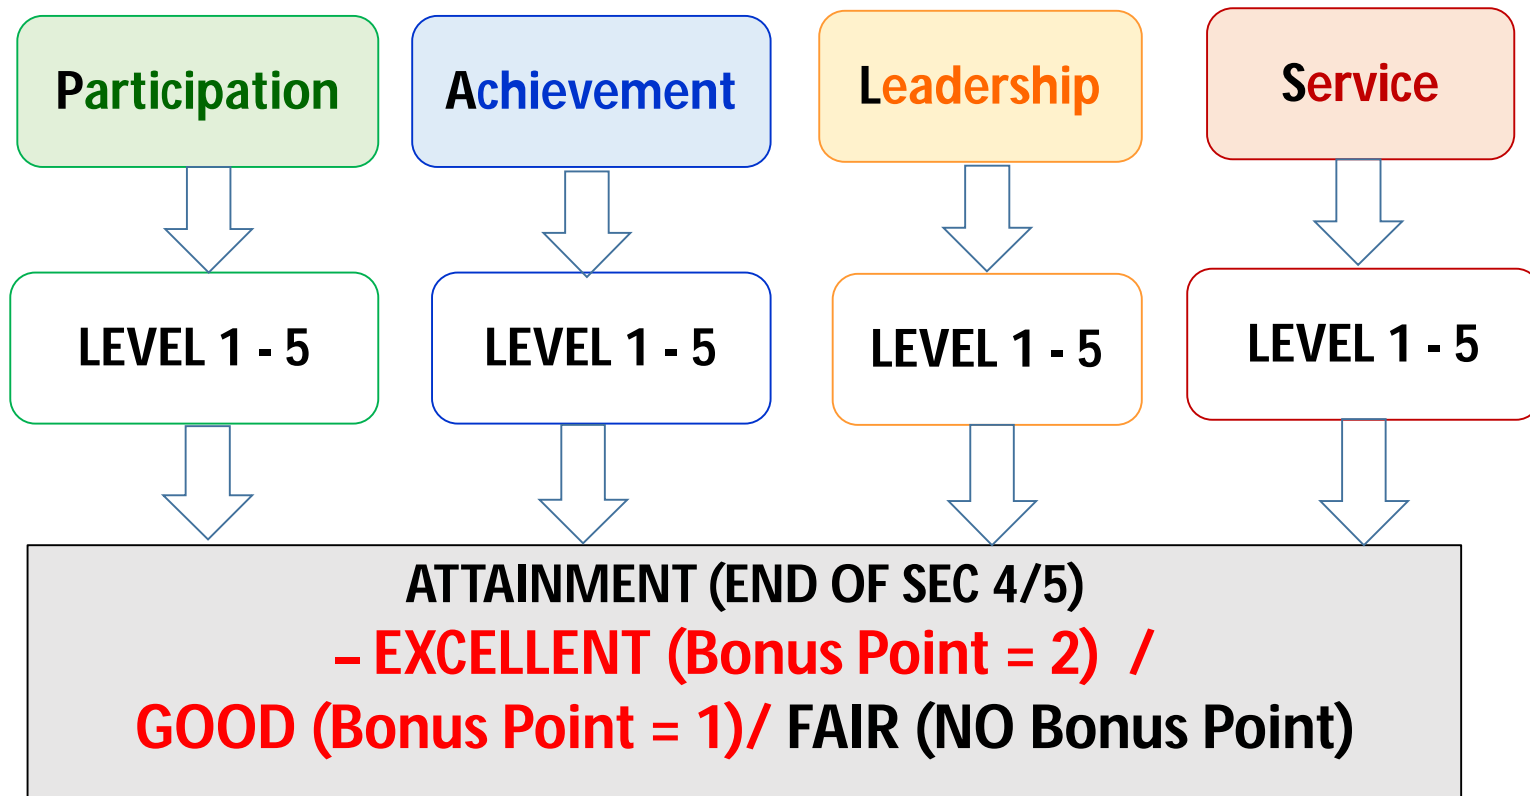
Participation

Achievement

Leadership

Service

LEVEL 1 - 5

LEVEL 1 - 5

LEVEL 1 - 5

LEVEL 1 - 5

ATTAINMENT (END OF SEC 4/5)
– EXCELLENT (Bonus Point = 2) /
GOOD (Bonus Point = 1)/ FAIR (NO Bonus Point)